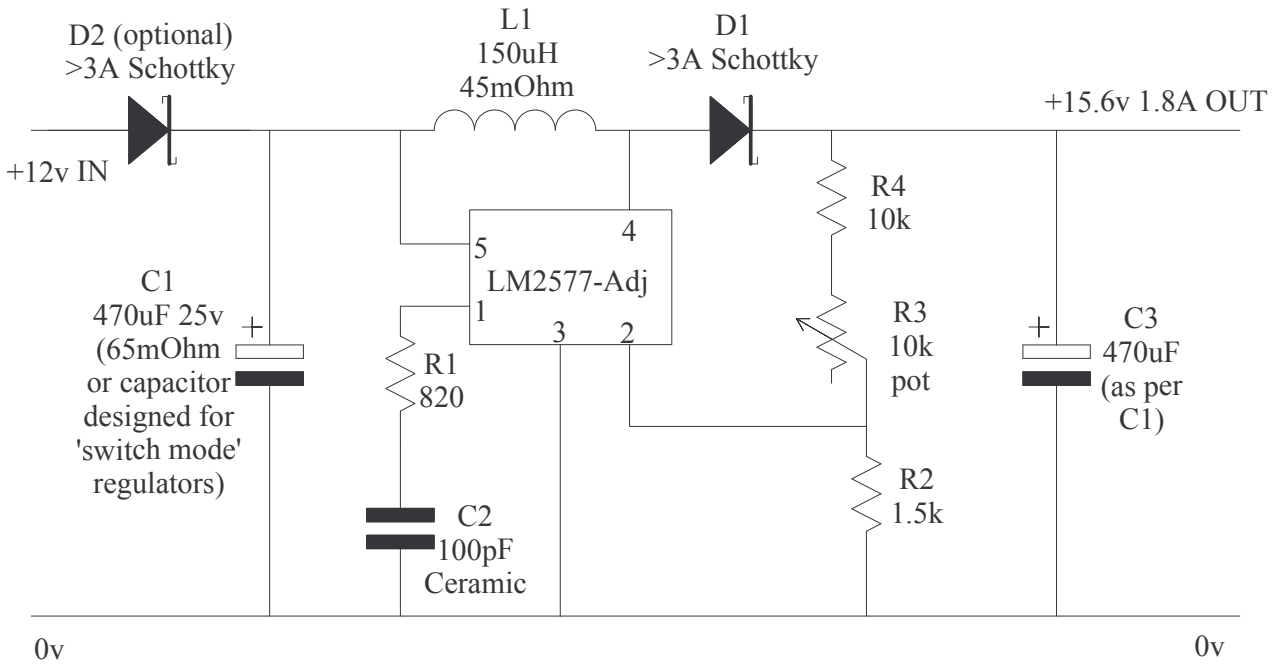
D2 (optional)
>3A Schottky

L1
150uH
45mOhm

D1
>3A Schottky

+15.6v 1.8A OUT

+12v IN

R4
10k

5

4

LM2577-Adj

1

3

2

C1
470uF 25v
(65mOhm
or capacitor
designed for
'switch mode'
regulators)

+

R1
820

R3
10k
pot

+

C3
470uF
(as per
C1)

R2
1.5k

C2
100pF
Ceramic

0v

0v